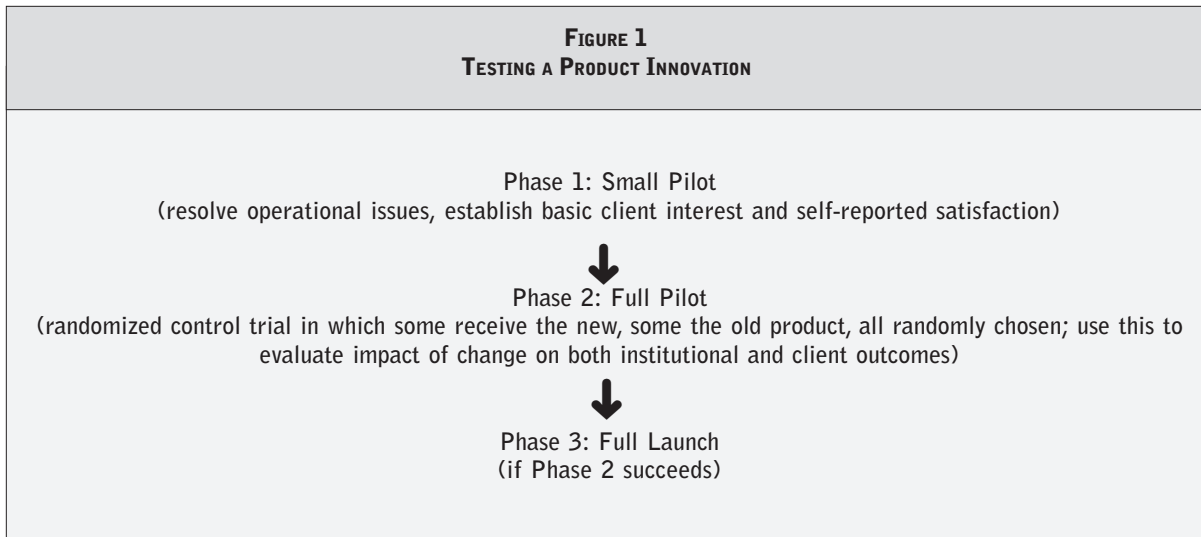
Figure 1
Testing a Product Innovation

Phase 1: Small Pilot
(resolve operational issues, establish basic client interest and self-reported satisfaction)

Phase 2: Full Pilot
(randomized control trial in which some receive the new, some the old product, all randomly chosen; use this to evaluate impact of change on both institutional and client outcomes)

Phase 3: Full Launch
(if Phase 2 succeeds)